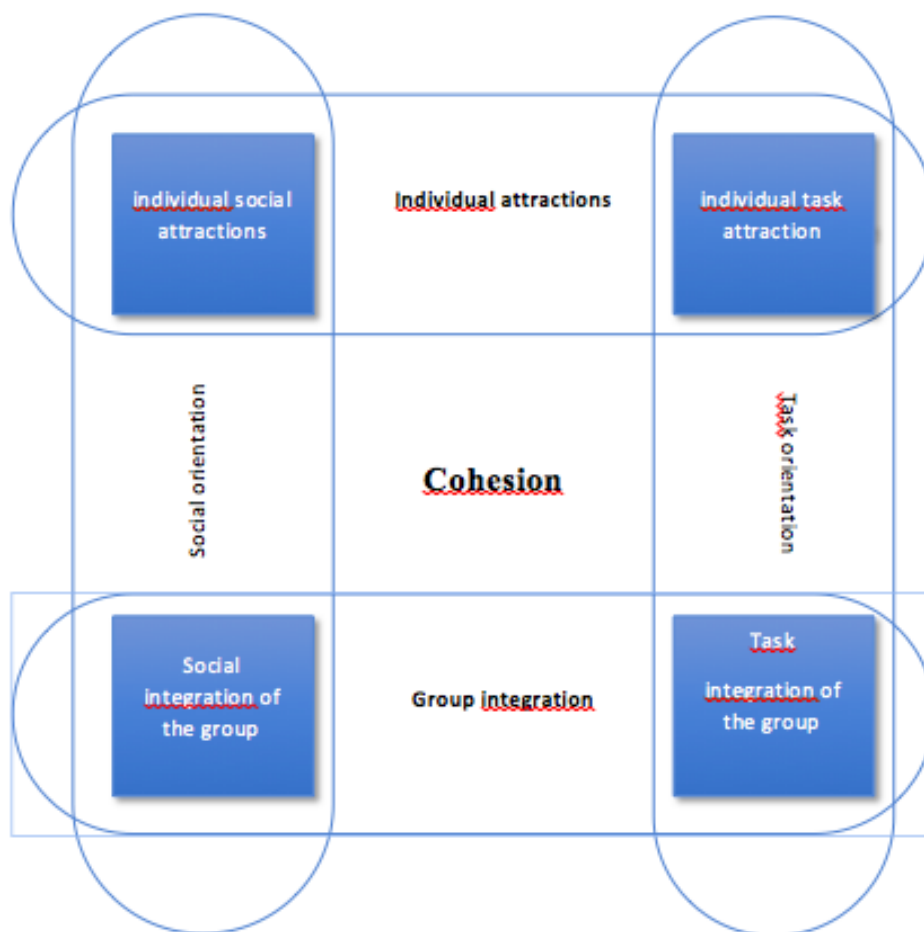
individual social attractions

Individual attractions

individual task attraction

Social orientation

Cohesion

Task orientation

Social integration of the group

Group integration

Task integration of the group